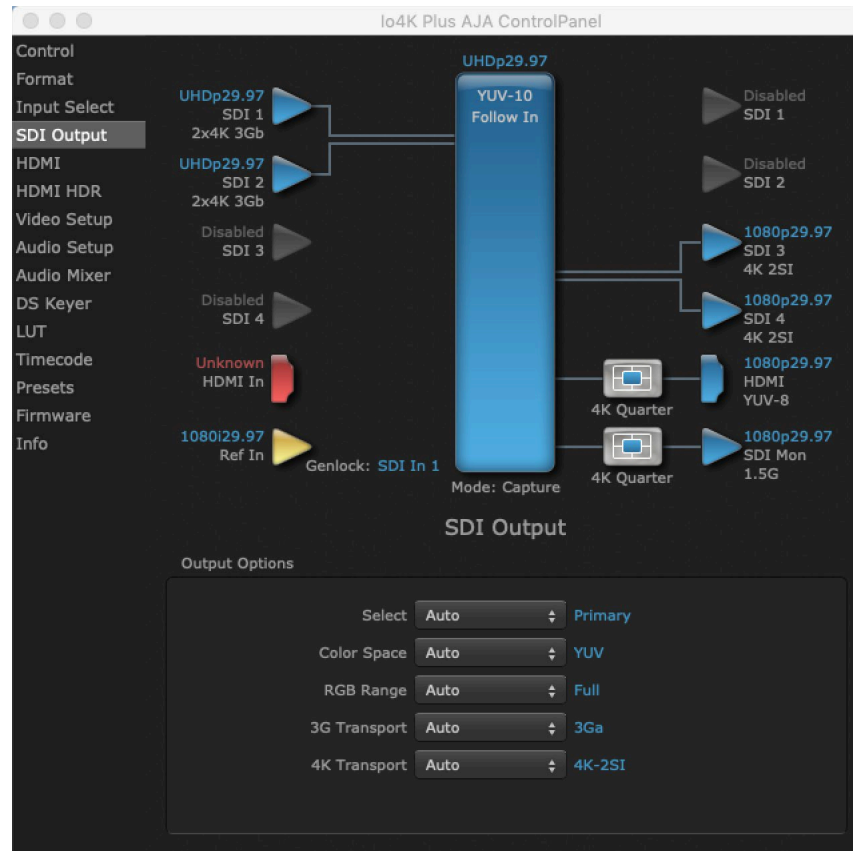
Io4K Plus AJA ControlPanel

Control
Format
Input Select
SDI Output
HDMI
HDMI HDR
Video Setup
Audio Setup
Audio Mixer
DS Keyer
LUT
Timecode
Presets
Firmware
Info

UHDp29.97
SDI 1
2x4K 3Gb

UHDp29.97
SDI 2
2x4K 3Gb

Disabled
SDI 3

Disabled
SDI 4

Unknown
HDMI In

1080i29.97
Ref In

Genlock: SDI In 1

UHDp29.97
YUV-10
Follow In

Mode: Capture

Disabled
SDI 1

Disabled
SDI 2

1080p29.97
SDI 3
4K 2SI

1080p29.97
SDI 4
4K 2SI

4K Quarter

1080p29.97
HDMI
YUV-8

4K Quarter

1080p29.97
SDI Mon
1.5G

SDI Output

Output Options

| | | |
|---|---|---|
| Select | Auto | Primary |
| Color Space | Auto | YUV |
| RGB Range | Auto | Full |
| 3G Transport | Auto | 3Ga |
| 4K Transport | Auto | 4K-2SI |